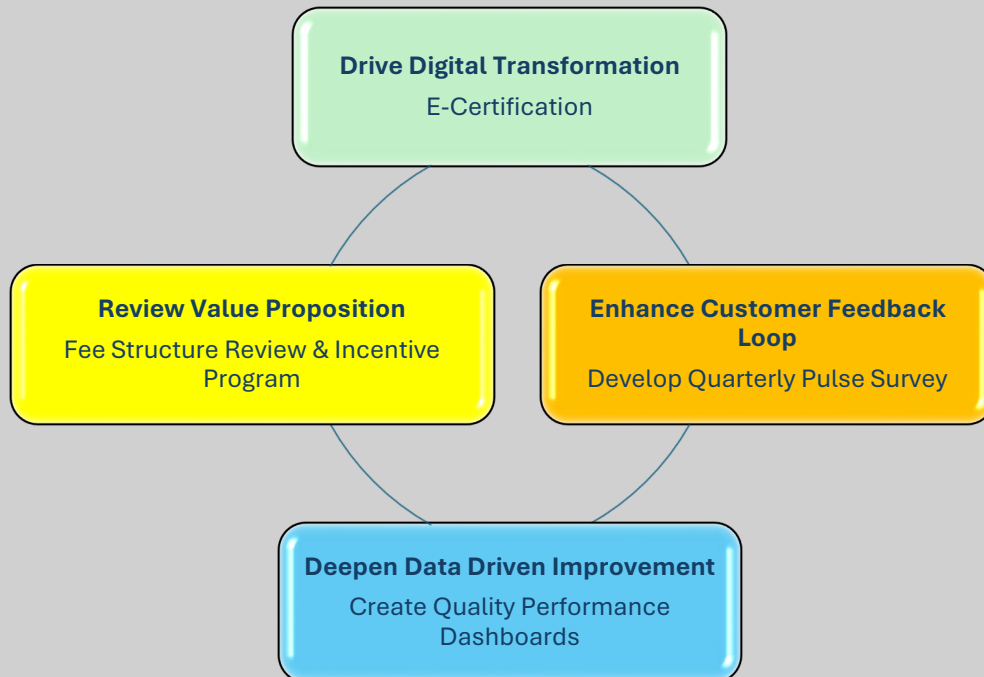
**Drive Digital Transformation**
E-Certification

**Review Value Proposition**
Fee Structure Review & Incentive Program

**Enhance Customer Feedback Loop**
Develop Quarterly Pulse Survey

**Deepen Data Driven Improvement**
Create Quality Performance Dashboards